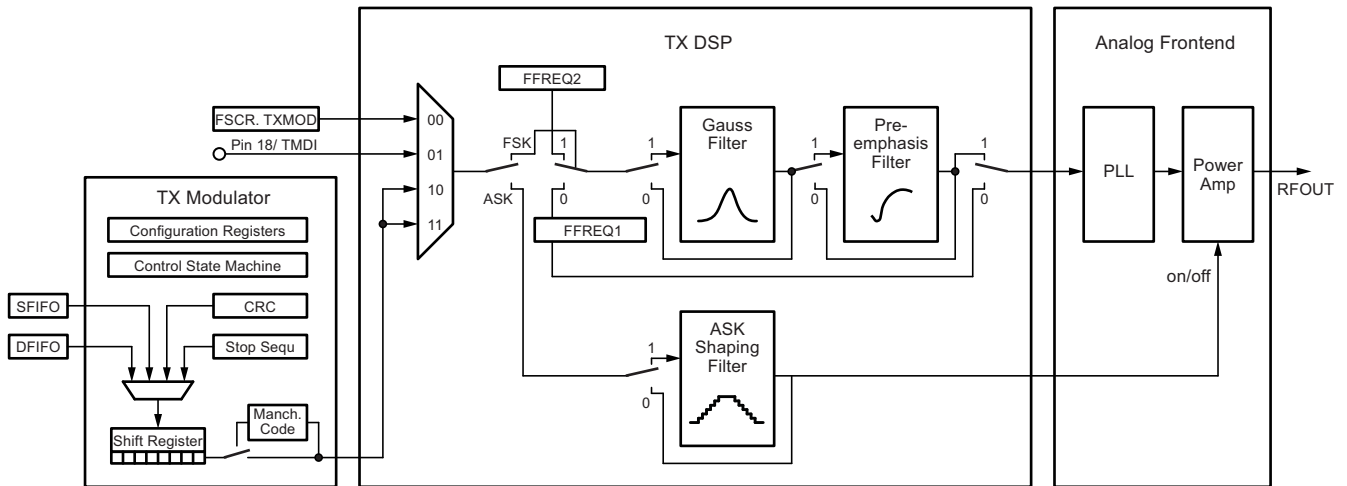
TX DSP

Analog Frontend

FFREQ2

FSCR. TXMOD

00

Pin 18/ TMDI

01

10

11

FSK

1

ASK

0

1

0

Gauss Filter

1

0

Pre-emphasis Filter

1

0

PLL

Power Amp

RFOUT

FFREQ1

on/off

TX Modulator

Configuration Registers

Control State Machine

SFIFO

CRC

DFIFO

Stop Sequ

ASK Shaping Filter

1

0

Manch. Code

Shift Register